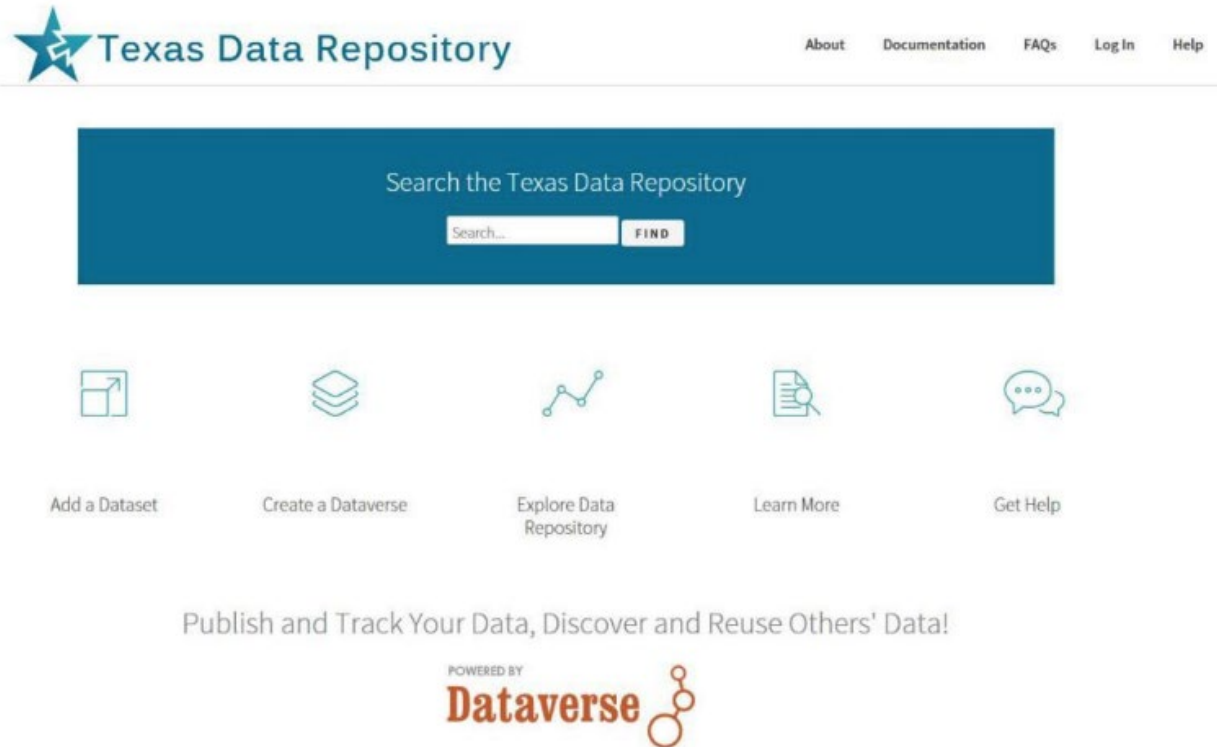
Texas Data Repository

About Documentation FAQs Log In Help

Search the Texas Data Repository

Search...

FIND

Add a Dataset

Create a Dataverse

Explore Data Repository

Learn More

Get Help

Publish and Track Your Data, Discover and Reuse Others' Data!

POWERED BY

Dataverse